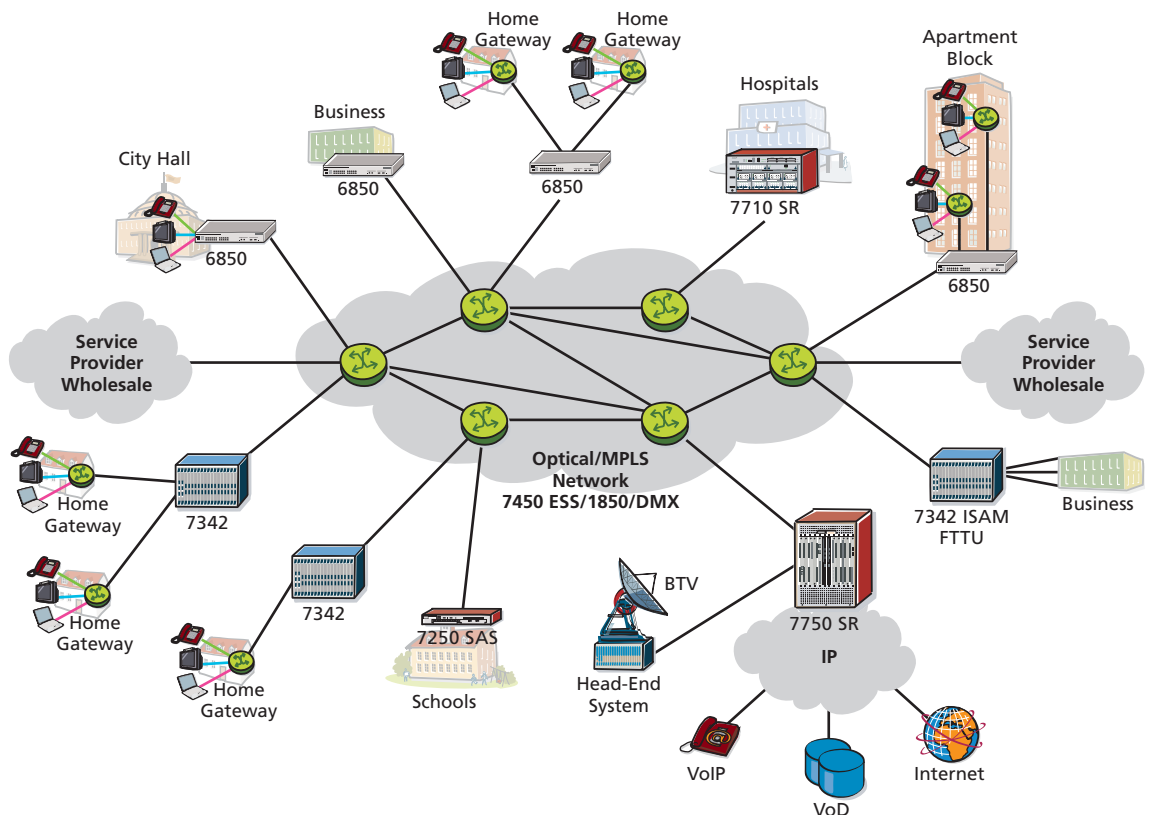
Home Gateway

Home Gateway

Apartment Block

Hospitals

Business

City Hall

6850

6850

7710 SR

6850

6850

Service Provider Wholesale

Service Provider Wholesale

Optical/MPLS Network 7450 ESS/1850/DMX

Home Gateway

7342

7342 ISAM FTTU

Business

Home Gateway

7342

BTV

7250 SAS

7750 SR

Home Gateway

IP

Head-End System

Schools

VoIP

VoD

Internet